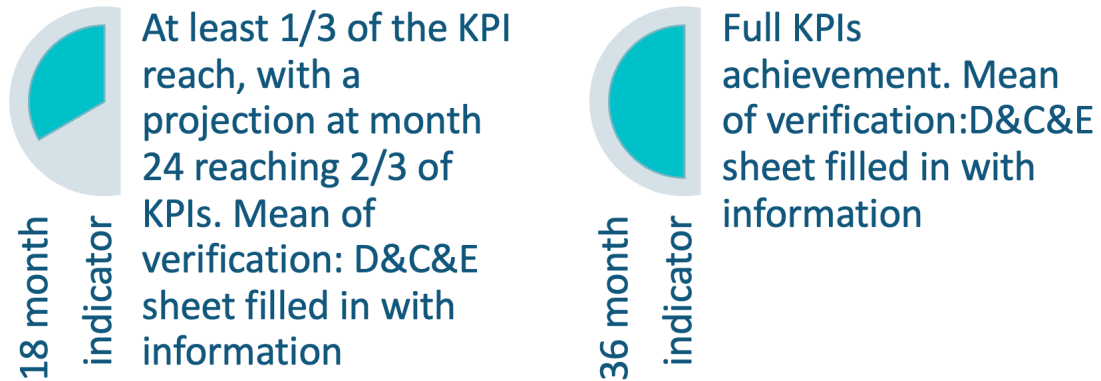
18 month indicator

At least 1/3 of the KPI reach, with a projection at month 24 reaching 2/3 of KPIs. Mean of verification: D&C&E sheet filled in with information

36 month indicator

Full KPIs achievement. Mean of verification:D&C&E sheet filled in with information